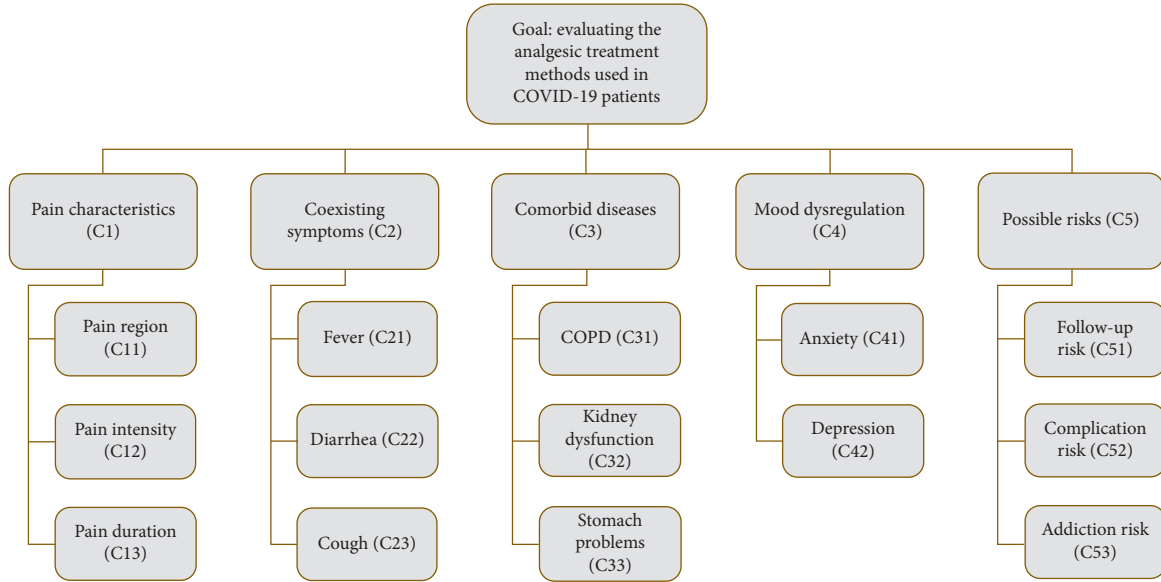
Goal: evaluating the analgesic treatment methods used in COVID-19 patients

Pain characteristics (C1)

Pain region (C11)

Pain intensity (C12)

Pain duration (C13)

Coexisting symptoms (C2)

Fever (C21)

Diarrhea (C22)

Cough (C23)

Comorbid diseases (C3)

COPD (C31)

Kidney dysfunction (C32)

Stomach problems (C33)

Mood dysregulation (C4)

Anxiety (C41)

Depression (C42)

Possible risks (C5)

Follow-up risk (C51)

Complication risk (C52)

Addiction risk (C53)